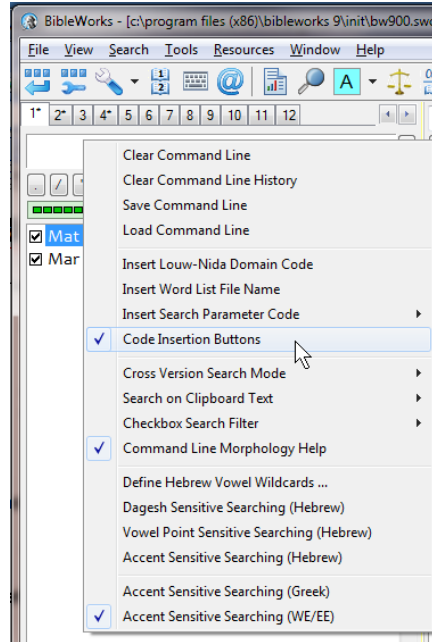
BibleWorks - [c:\program files (x86)\bibleworks 9\init\bw900.swo

File View Search Tools Resources Window Help

A

1* 2* 3 4* 5 6 7 8 9 10 11 12

Mat
Mar

Clear Command Line
Clear Command Line History
Save Command Line
Load Command Line

Insert Louw-Nida Domain Code
Insert Word List File Name
Insert Search Parameter Code
✓ Code Insertion Buttons

Cross Version Search Mode
Search on Clipboard Text
Checkbox Search Filter
✓ Command Line Morphology Help

Define Hebrew Vowel Wildcards ...
Dagesh Sensitive Searching (Hebrew)
Vowel Point Sensitive Searching (Hebrew)
Accent Sensitive Searching (Hebrew)

Accent Sensitive Searching (Greek)
✓ Accent Sensitive Searching (WE/EE)